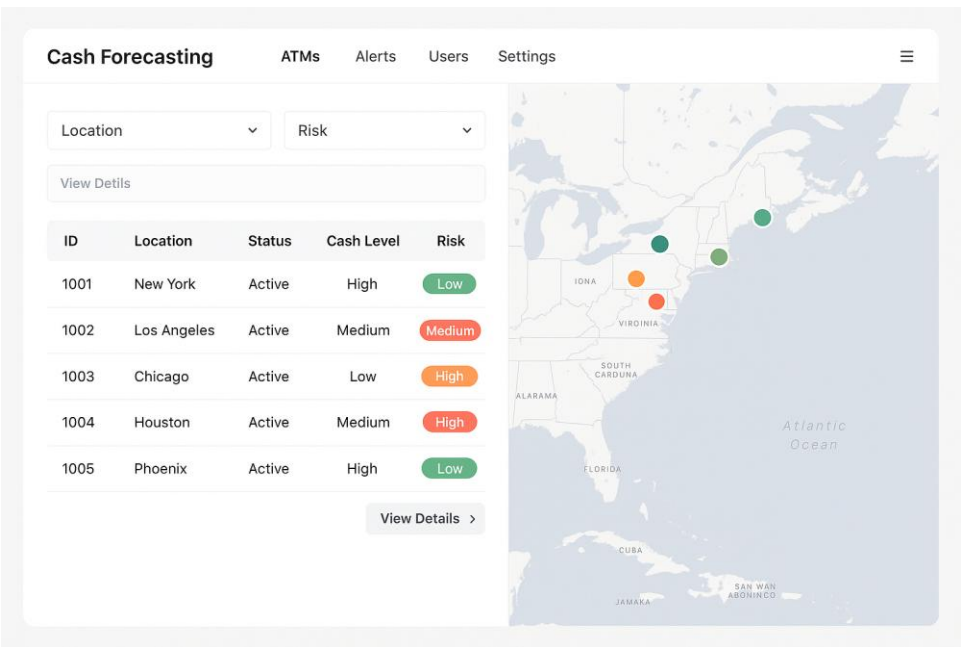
Cash Forecasting ATMs Alerts Users Settings

Location
Risk

View Detils

| ID | Location | Status | Cash Level | Risk |
|---|---|---|---|---|
| 1001 | New York | Active | High | Low |
| 1002 | Los Angeles | Active | Medium | Medium |
| 1003 | Chicago | Active | Low | High |
| 1004 | Houston | Active | Medium | High |
| 1005 | Phoenix | Active | High | Low |

View Details >

IONA
VIRGINIA
SOUTH CARUNA
ALARAMA
FLORIDA
Atlantic Ocean
CUBA
SAN WAN ABONINCO
JAMAKA